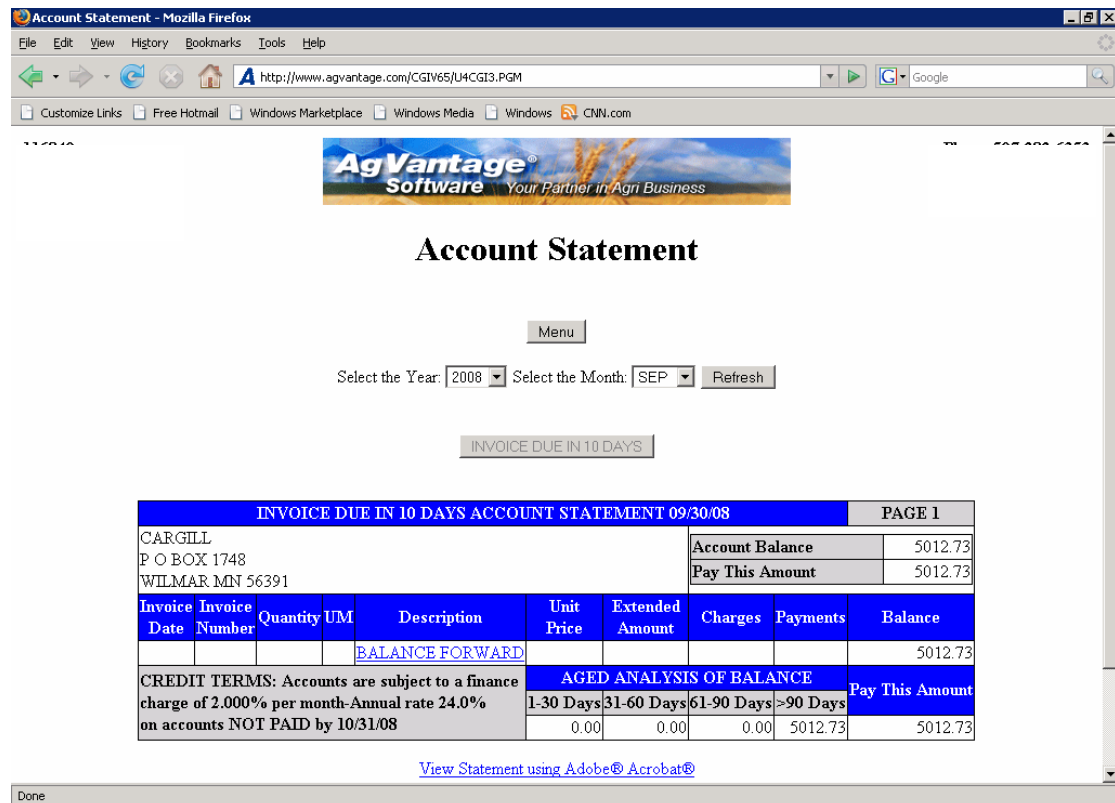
Account Statement - Mozilla Firefox

File Edit View History Bookmarks Tools Help

http://www.agvantage.com/CGIV65/U4CGI3.PGM

Google

Customize Links Free Hotmail Windows Marketplace Windows Media Windows CNN.com

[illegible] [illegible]

AgVantage® Software Your Partner in Agri Business

Account Statement

Menu

Select the Year: 2008 Select the Month: SEP Refresh

INVOICE DUE IN 10 DAYS

| INVOICE DUE IN 10 DAYS ACCOUNT STATEMENT 09/30/08 | | | | | | | | | PAGE 1 |
|---|---|---|---|---|---|---|---|---|---|
| CARGILL<br>P O BOX 1748<br>WILMAR MN 56391 | | | | | | | Account Balance | | 5012.73 |
| | | | | | | | Pay This Amount | | 5012.73 |
| Invoice Date | Invoice Number | Quantity | UM | Description | Unit Price | Extended Amount | Charges | Payments | Balance |
| | | | | BALANCE FORWARD | | | | | 5012.73 |
| CREDIT TERMS: Accounts are subject to a finance charge of 2.000% per month-Annual rate 24.0% on accounts NOT PAID by 10/31/08 | | | | | AGED ANALYSIS OF BALANCE | | | | Pay This Amount |
| | | | | | 1-30 Days | 31-60 Days | 61-90 Days | >90 Days | |
| | | | | | 0.00 | 0.00 | 0.00 | 5012.73 | 5012.73 |

View Statement using Adobe® Acrobat®

Done